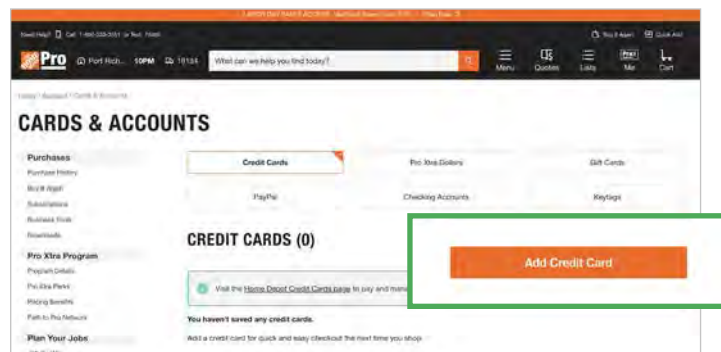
LABOR DAY SAVINGS ACCESS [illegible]

Need Help? Call 1-800-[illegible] or Text: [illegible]

Buy It Again | Quick Add

Pro | Port Rich... 10PM | 18134 | What can we help you find today?

Menu | Quotes | Lists | Me | Cart

Home / Account / Cards & Accounts

CARDS & ACCOUNTS

Purchases
Purchase History
Buy It Again
Subscriptions
Business Tools
Downloads

Pro Xtra Program
Program Details
Pro Xtra Perks
Pricing Benefits
Path to Pro Network

Plan Your Jobs

Credit Cards | Pro Xtra Dollars | Gift Cards
PayPal | Checking Accounts | Keytags

CREDIT CARDS (0)

Add Credit Card

Visit the Home Depot Credit Cards page to pay and mana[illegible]

You haven't saved any credit cards.

Add a credit card for quick and easy checkout the next time you shop.